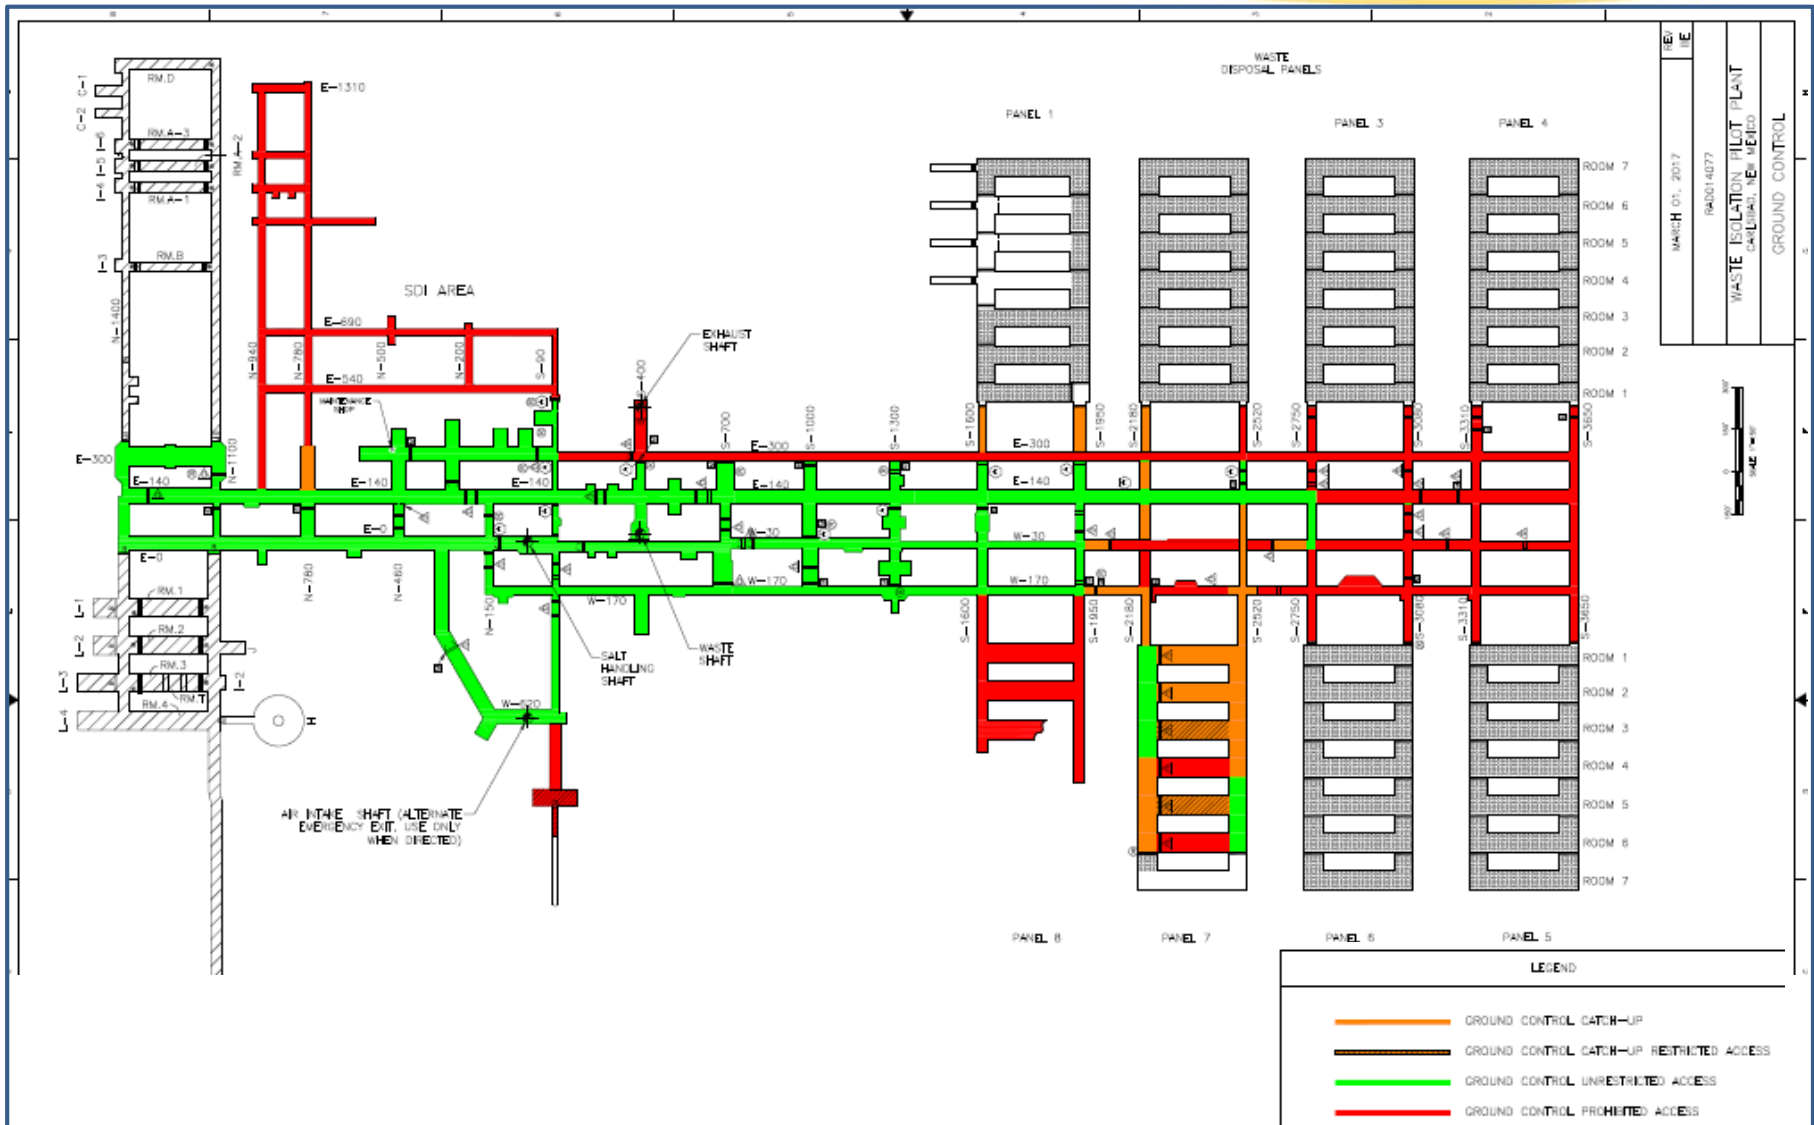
WASTE DISPOSAL PANELS

PANEL 1

PANEL 3

PANEL 4

ROOM 7
ROOM 6
ROOM 5
ROOM 4
ROOM 3
ROOM 2
ROOM 1

REV IE

MARCH 01, 2017

RAD014077

WASTE ISOLATION PILOT PLANT
CARLSBAD, NEW MEXICO

GROUND CONTROL

RM.D
RM.A-3
RM.A-1
RM.B
RM.A-2
C-2 C-1
I-6 I-5 I-4
I-3
N-1400

E-1310

SDI AREA

E-690
E-540
N-940
N-780
N-500
N-200
S-90

MAINTENANCE SHOP

EXHAUST SHAFT

S-400
S-700
S-1000
S-1300
S-1600
S-1950
S-2180
S-2520
S-2750
S-3080
S-3310
S-3650

E-300
E-300
E-300
E-140
E-140
E-140
E-140
E-140
E-0
E-0
N-1100
W-30
W-30
W-170
W-170
W-170
W-170

N-780
N-460
N-150

SALT HANDLING SHAFT

WASTE SHAFT

W-620

AIR INTAKE SHAFT (ALTERNATE EMERGENCY EXIT, USE ONLY WHEN DIRECTED)

RM.1
RM.2
RM.3
RM.4
RM.T
L-1
L-2
L-3
L-4
I-2
H

S-1600
S-1950
S-2180
S-2520
S-2750
S-3080
S-3310
S-3650

ROOM 1
ROOM 2
ROOM 3
ROOM 4
ROOM 5
ROOM 6
ROOM 7

PANEL 8
PANEL 7
PANEL 6
PANEL 5

LEGEND

GROUND CONTROL CATCH-UP
GROUND CONTROL CATCH-UP RESTRICTED ACCESS
GROUND CONTROL UNRESTRICTED ACCESS
GROUND CONTROL PROHIBITED ACCESS